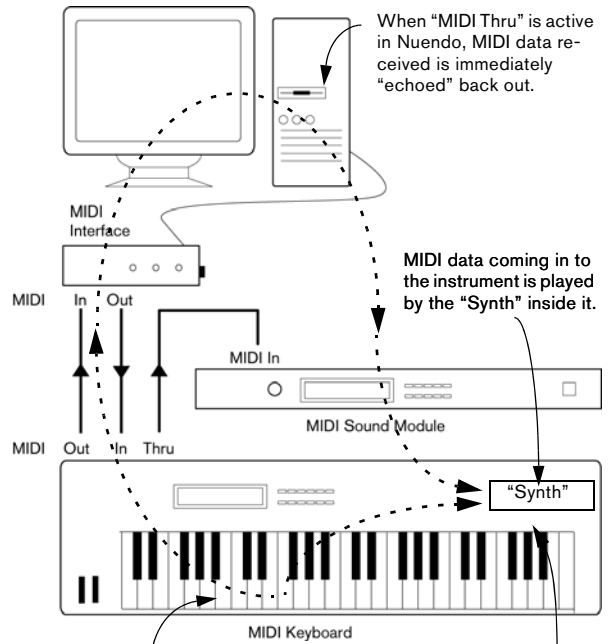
When "MIDI Thru" is active in Nuendo, MIDI data received is immediately "echoed" back out.

MIDI Interface

MIDI data coming in to the instrument is played by the "Synth" inside it.

MIDI In Out

MIDI In

MIDI Sound Module

MIDI Out In Thru

"Synth"

MIDI Keyboard